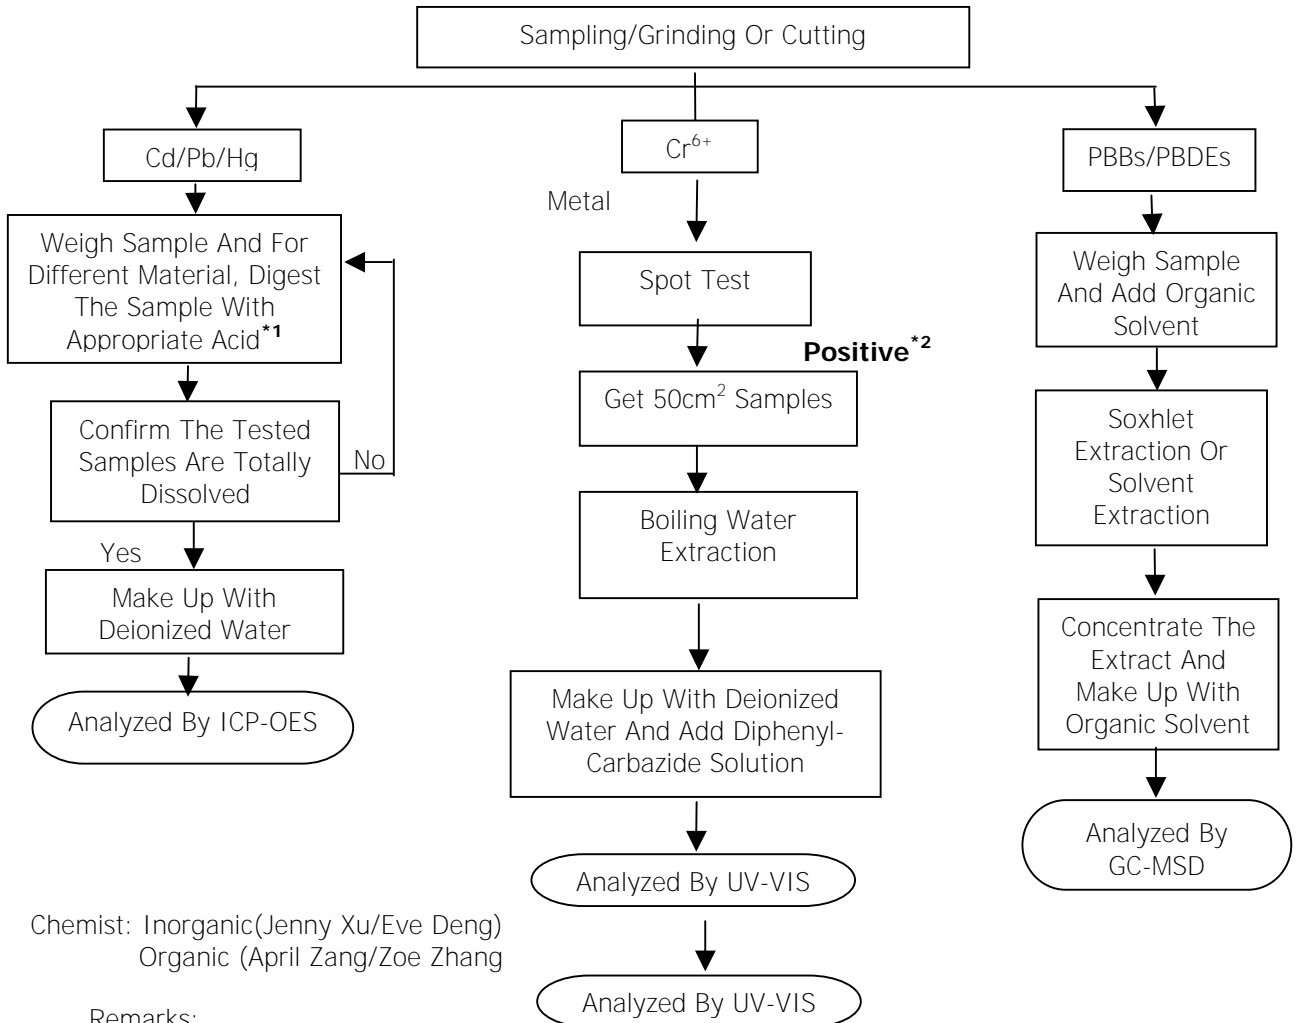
Sampling/Grinding Or Cutting

Cd/Pb/Hg

Weigh Sample And For Different Material, Digest The Sample With Appropriate Acid$^{*1}$

Confirm The Tested Samples Are Totally Dissolved

No

Yes

Make Up With Deionized Water

Analyzed By ICP-OES

$Cr^{6+}$

Metal

Spot Test

Positive$^{*2}$

Get 50cm$^2$ Samples

Boiling Water Extraction

Make Up With Deionized Water And Add Diphenyl-Carbazide Solution

Analyzed By UV-VIS

Analyzed By UV-VIS

PBBs/PBDEs

Weigh Sample And Add Organic Solvent

Soxhlet Extraction Or Solvent Extraction

Concentrate The Extract And Make Up With Organic Solvent

Analyzed By GC-MSD

Chemist: Inorganic(Jenny Xu/Eve Deng)
Organic (April Zang/Zoe Zhang

Remarks: